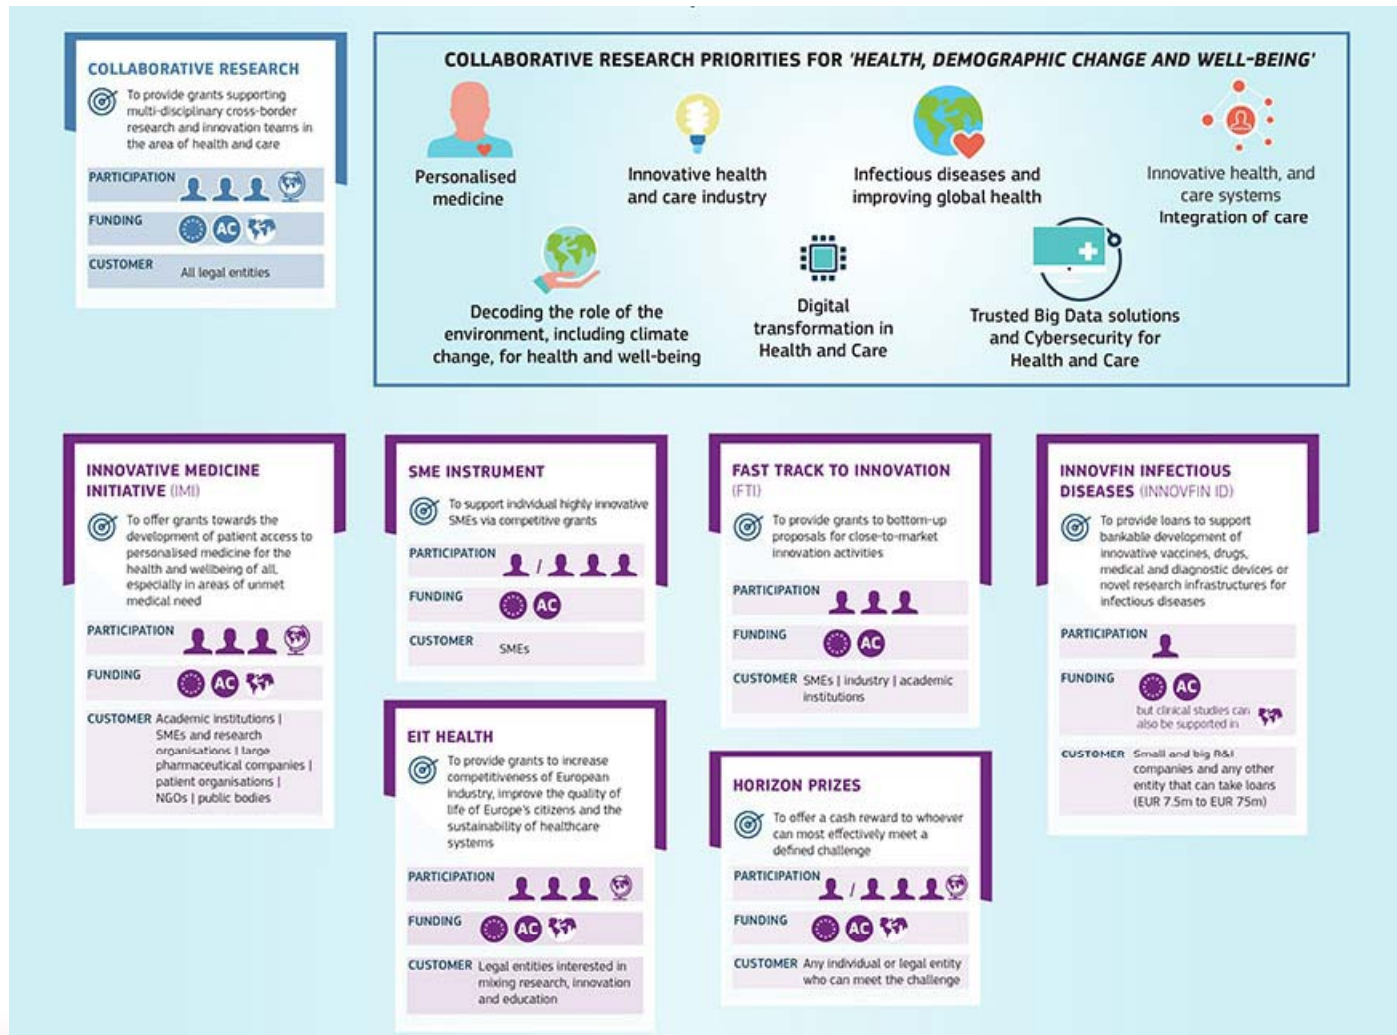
COLLABORATIVE RESEARCH

To provide grants supporting multi-disciplinary cross-border research and innovation teams in the area of health and care

PARTICIPATION

FUNDING AC

CUSTOMER All legal entities

COLLABORATIVE RESEARCH PRIORITIES FOR 'HEALTH, DEMOGRAPHIC CHANGE AND WELL-BEING'

Personalised medicine

Innovative health and care industry

Infectious diseases and improving global health

Innovative health, and care systems Integration of care

Decoding the role of the environment, including climate change, for health and well-being

Digital transformation in Health and Care

Trusted Big Data solutions and Cybersecurity for Health and Care

INNOVATIVE MEDICINE INITIATIVE (IMI)

To offer grants towards the development of patient access to personalised medicine for the health and wellbeing of all, especially in areas of unmet medical need

PARTICIPATION

FUNDING AC

CUSTOMER Academic institutions | SMEs and research organisations | large pharmaceutical companies | patient organisations | NGOs | public bodies

SME INSTRUMENT

To support individual highly innovative SMEs via competitive grants

PARTICIPATION /

FUNDING AC

CUSTOMER SMEs

EIT HEALTH

To provide grants to increase competitiveness of European industry, improve the quality of life of Europe's citizens and the sustainability of healthcare systems

PARTICIPATION

FUNDING AC

CUSTOMER Legal entities interested in mixing research, innovation and education

FAST TRACK TO INNOVATION (FTI)

To provide grants to bottom-up proposals for close-to-market innovation activities

PARTICIPATION

FUNDING AC

CUSTOMER SMEs | industry | academic institutions

HORIZON PRIZES

To offer a cash reward to whoever can most effectively meet a defined challenge

PARTICIPATION /

FUNDING AC

CUSTOMER Any individual or legal entity who can meet the challenge

INNOVFIN INFECTIOUS DISEASES (INNOVFIN ID)

To provide loans to support bankable development of innovative vaccines, drugs, medical and diagnostic devices or novel research infrastructures for infectious diseases

PARTICIPATION

FUNDING AC but clinical studies can also be supported in

CUSTOMER Small and big R&I companies and any other entity that can take loans (EUR 7.5m to EUR 75m)